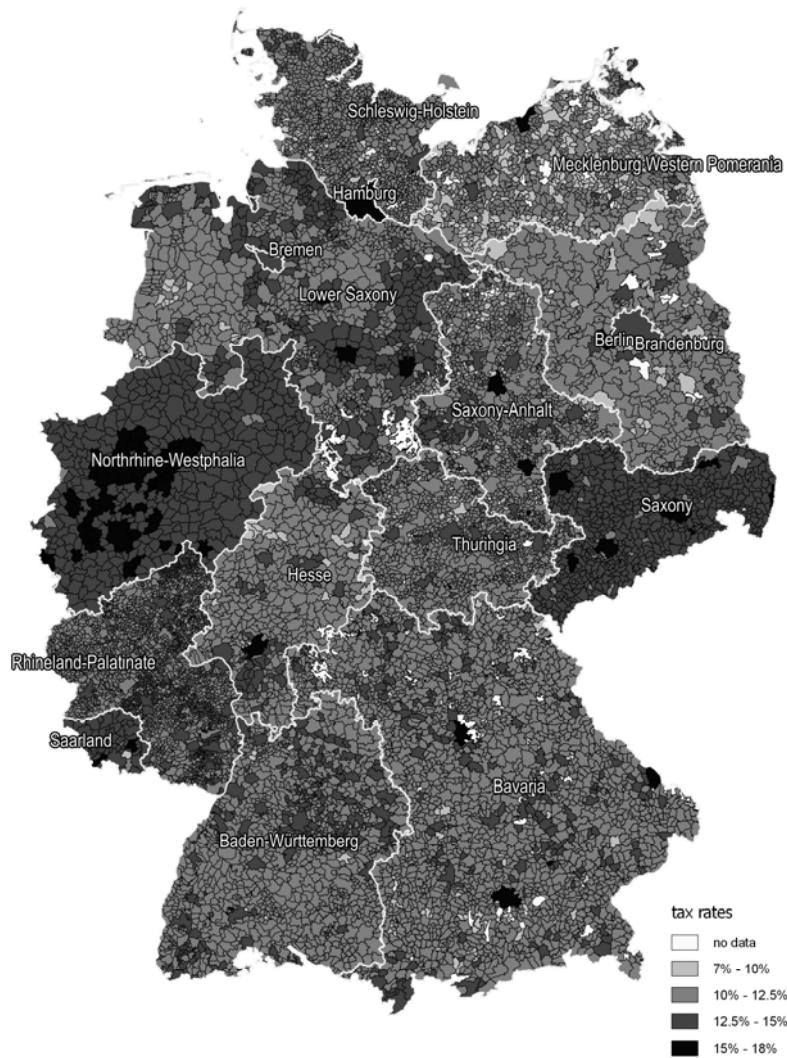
Schleswig-Holstein
Mecklenburg-Western Pomerania
Hamburg
Bremen
Lower Saxony
Berlin
Brandenburg
Saxony-Anhalt
Northrhine-Westphalia
Saxony
Thuringia
Hesse
Rhineland-Palatinate
Saarland
Bavaria
Baden-Württemberg

tax rates
no data
7% - 10%
10% - 12.5%
12.5% - 15%
15% - 18%